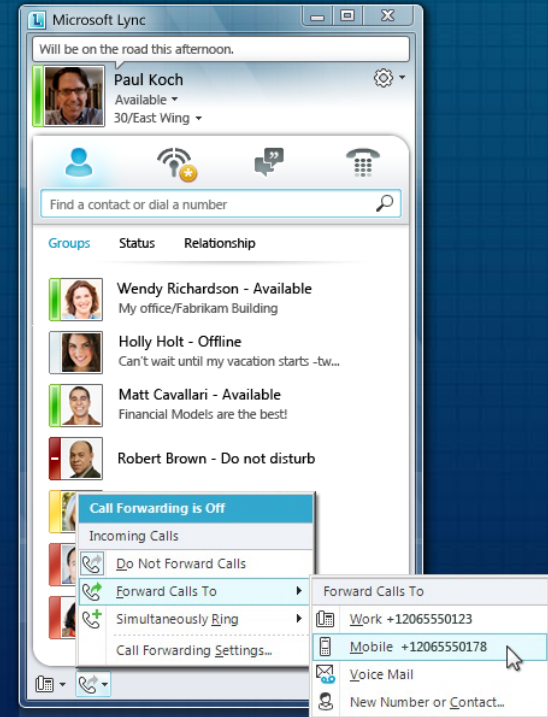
Microsoft Lync

Will be on the road this afternoon.

Paul Koch
Available
30/East Wing

Find a contact or dial a number

Groups Status Relationship

Wendy Richardson - Available
My office/Fabrikam Building

Holly Holt - Offline
Can't wait until my vacation starts -tw...

Matt Cavallari - Available
Financial Models are the best!

Robert Brown - Do not disturb

Call Forwarding is Off
Incoming Calls
Do Not Forward Calls
Forward Calls To
Simultaneously Ring
Call Forwarding Settings...

Forward Calls To
Work +12065550123
Mobile +12065550178
Voice Mail
New Number or Contact...